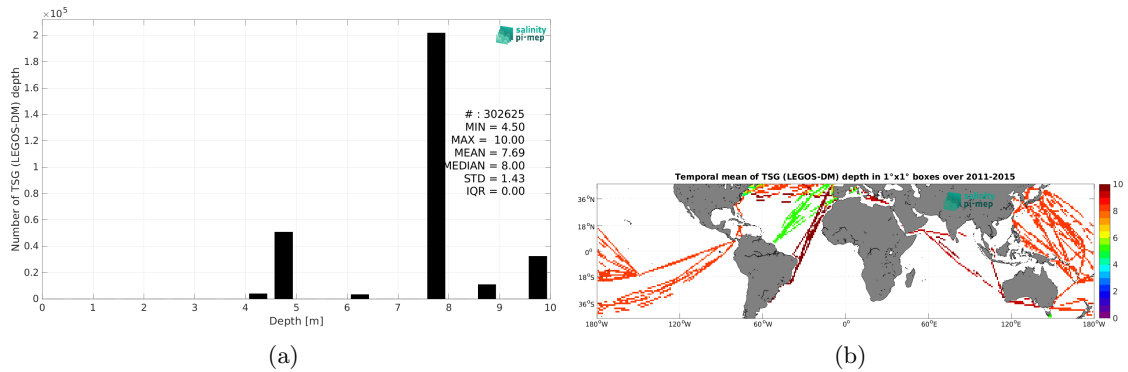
$\times 10^5$

salinity pi-mep

Number of TSG (LEGOS-DM) depth

2
1.8
1.6
1.4
1.2
1
0.8
0.6
0.4
0.2
0

# : 302625
MIN = 4.50
MAX = 10.00
MEAN = 7.69
MEDIAN = 8.00
STD = 1.43
IQR = 0.00

0 1 2 3 4 5 6 7 8 9 10
Depth [m]

(a)

Temporal mean of TSG (LEGOS-DM) depth in 1°x1° boxes over 2011-2015

salinity pi-mep

36°N
18°N
0°
18°S
36°S

180°W 120°W 60°W 0° 60°E 120°E 180°W

10
8
6
4
2
0

(b)